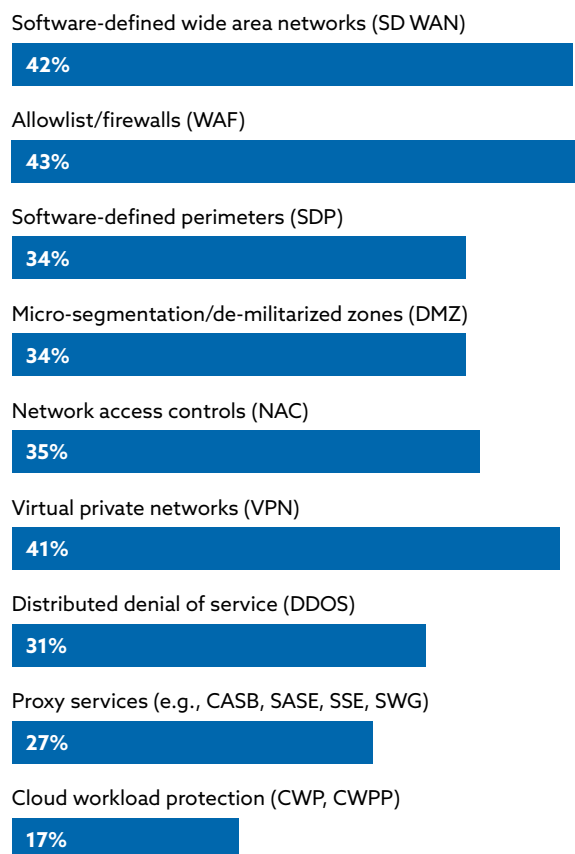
Software-defined wide area networks (SD WAN)
42%

Allowlist/firewalls (WAF)
43%

Software-defined perimeters (SDP)
34%

Micro-segmentation/de-militarized zones (DMZ)
34%

Network access controls (NAC)
35%

Virtual private networks (VPN)
41%

Distributed denial of service (DDOS)
31%

Proxy services (e.g., CASB, SASE, SSE, SWG)
27%

Cloud workload protection (CWP, CWPP)
17%